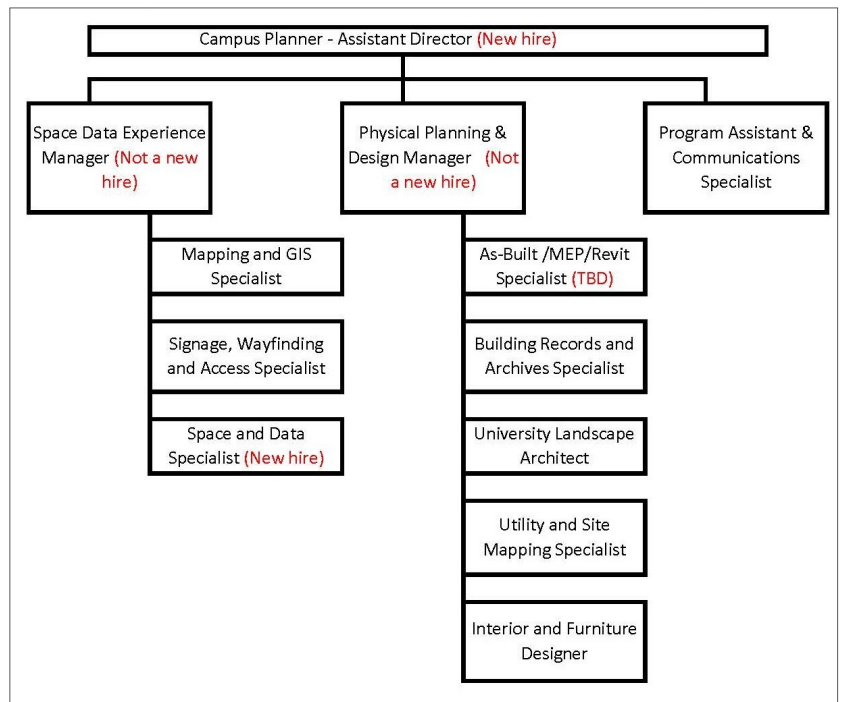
Campus Planner - Assistant Director (New hire)

Space Data Experience Manager (Not a new hire)

Physical Planning & Design Manager (Not a new hire)

Program Assistant & Communications Specialist

Mapping and GIS Specialist

Signage, Wayfinding and Access Specialist

Space and Data Specialist (New hire)

As-Built /MEP/Revit Specialist (TBD)

Building Records and Archives Specialist

University Landscape Architect

Utility and Site Mapping Specialist

Interior and Furniture Designer